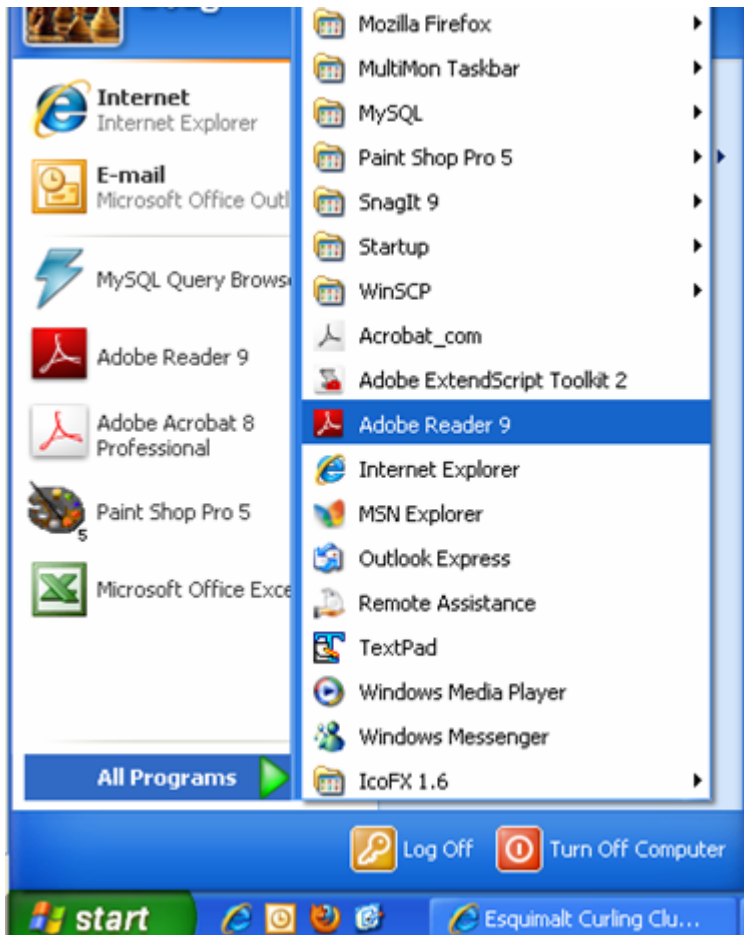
Internet
Internet Explorer

E-mail
Microsoft Office Outl

MySQL Query Brows

Adobe Reader 9

Adobe Acrobat 8 Professional

Paint Shop Pro 5

5

Microsoft Office Exce

All Programs

Mozilla Firefox
MultiMon Taskbar
MySQL
Paint Shop Pro 5
SnagIt 9
Startup
WinSCP
Acrobat_com
Adobe ExtendScript Toolkit 2
Adobe Reader 9
Internet Explorer
MSN Explorer
Outlook Express
Remote Assistance
TextPad
Windows Media Player
Windows Messenger
IcoFX 1.6

Log Off
Turn Off Computer

start
Esquimalt Curling Clu...